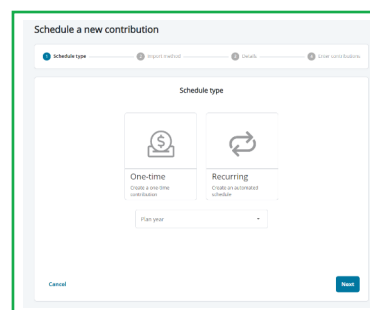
Schedule a new contribution

1 Schedule type
2 Import method
3 Details
4 Enter contributions

Schedule type

One-time
Create a one-time contribution

Recurring
Create an automated schedule

Plan year

Cancel

Next